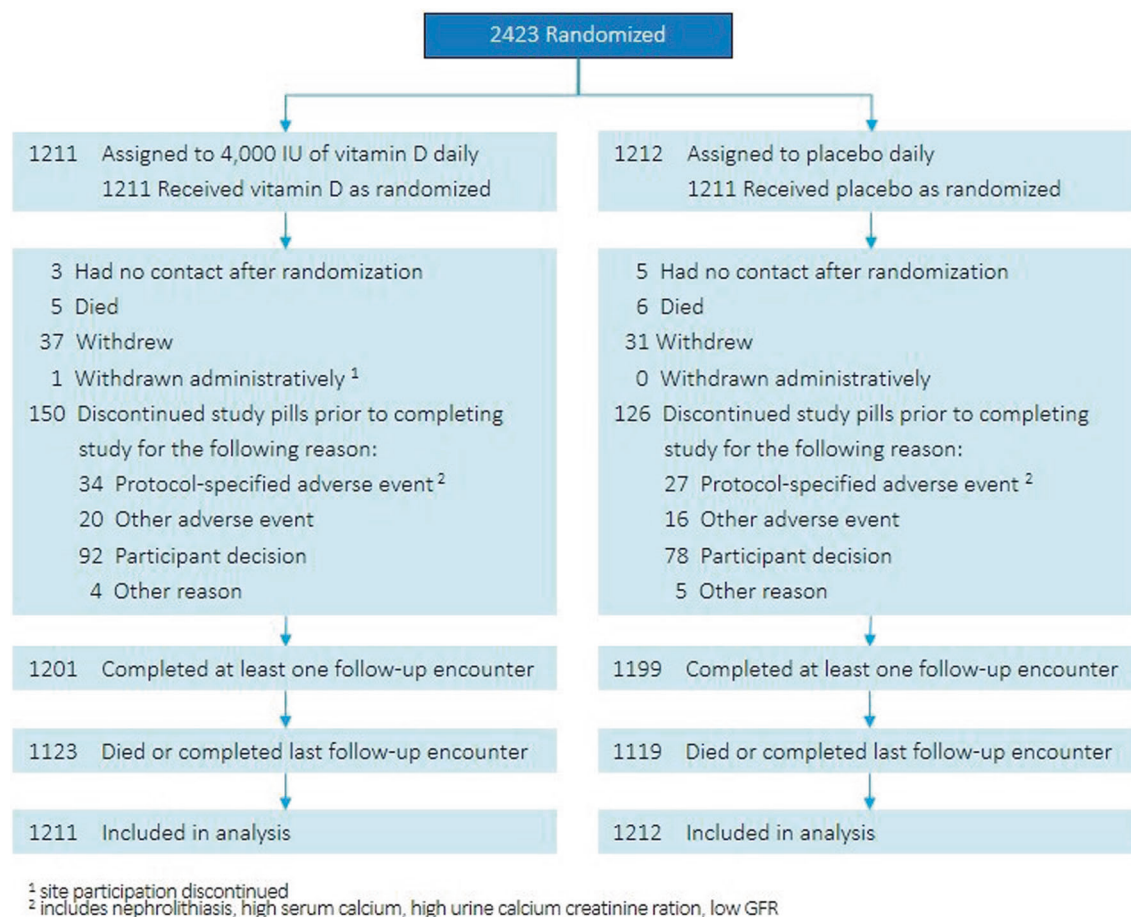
2423 Randomized

1211 Assigned to 4,000 IU of vitamin D daily
1211 Received vitamin D as randomized

3 Had no contact after randomization
5 Died
37 Withdrew
1 Withdrawn administratively $^1$
150 Discontinued study pills prior to completing study for the following reason:
34 Protocol-specified adverse event $^2$
20 Other adverse event
92 Participant decision
4 Other reason

1201 Completed at least one follow-up encounter

1123 Died or completed last follow-up encounter

1211 Included in analysis

1212 Assigned to placebo daily
1211 Received placebo as randomized

5 Had no contact after randomization
6 Died
31 Withdrew
0 Withdrawn administratively
126 Discontinued study pills prior to completing study for the following reason:
27 Protocol-specified adverse event $^2$
16 Other adverse event
78 Participant decision
5 Other reason

1199 Completed at least one follow-up encounter

1119 Died or completed last follow-up encounter

1212 Included in analysis

$^1$ site participation discontinued
$^2$ includes nephrolithiasis, high serum calcium, high urine calcium creatinine ration, low GFR